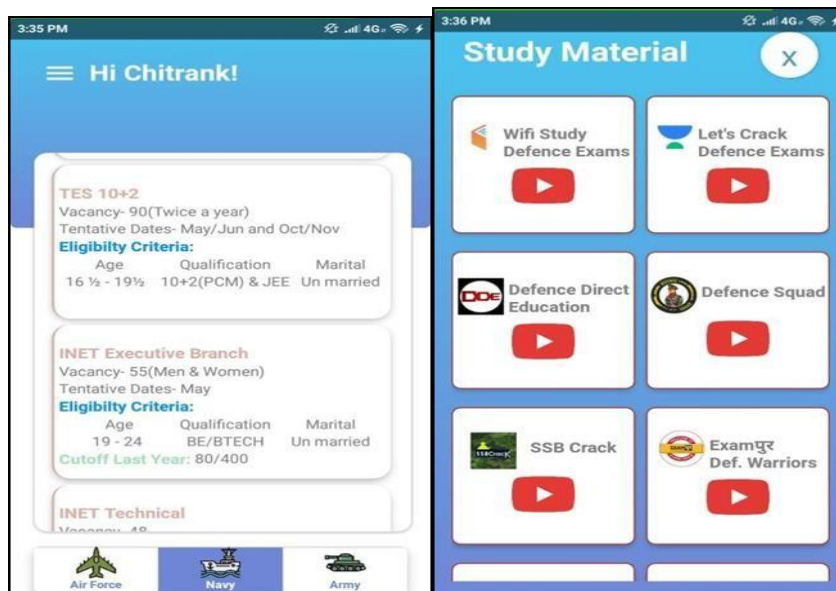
3:35 PM

4G

Hi Chitrank!

TES 10+2
Vacancy- 90(Twice a year)
Tentative Dates- May/Jun and Oct/Nov
Eligibilty Criteria:

| Age | Qualification | Marital |
|---|---|---|
| 16 ½ - 19½ | 10+2(PCM) & JEE | Un married |

INET Executive Branch
Vacancy- 55(Men & Women)
Tentative Dates- May
Eligibilty Criteria:

| Age | Qualification | Marital |
|---|---|---|
| 19 - 24 | BE/BTECH | Un married |

Cutoff Last Year: 80/400

INET Technical
Vacancy- 48

Air Force
Navy
Army

3:36 PM

4G

Study Material

X

Wifi Study Defence Exams

Let's Crack Defence Exams

DDE Defence Direct Education

Defence Squad

SSB Crack

SSB Crack

Examपुर Def. Warriors